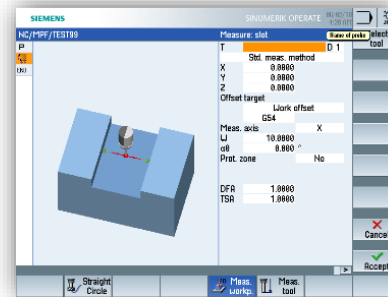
SIEMENS

SINUMERIK OPERATE

NC/MPF/TEST99

Measure: slot

Name of probe

Select tool

T D 1

Std. meas. method

X 0.0000

Y 0.0000

Z 0.0000

Offset target

Work offset

G54

Meas. axis X

W 10.0000

α0 0.000 °

Prot. zone No

DFA 1.0000

TSA 1.0000

Cancel

Accept

Straight Circle

Meas. workp.

Meas. tool